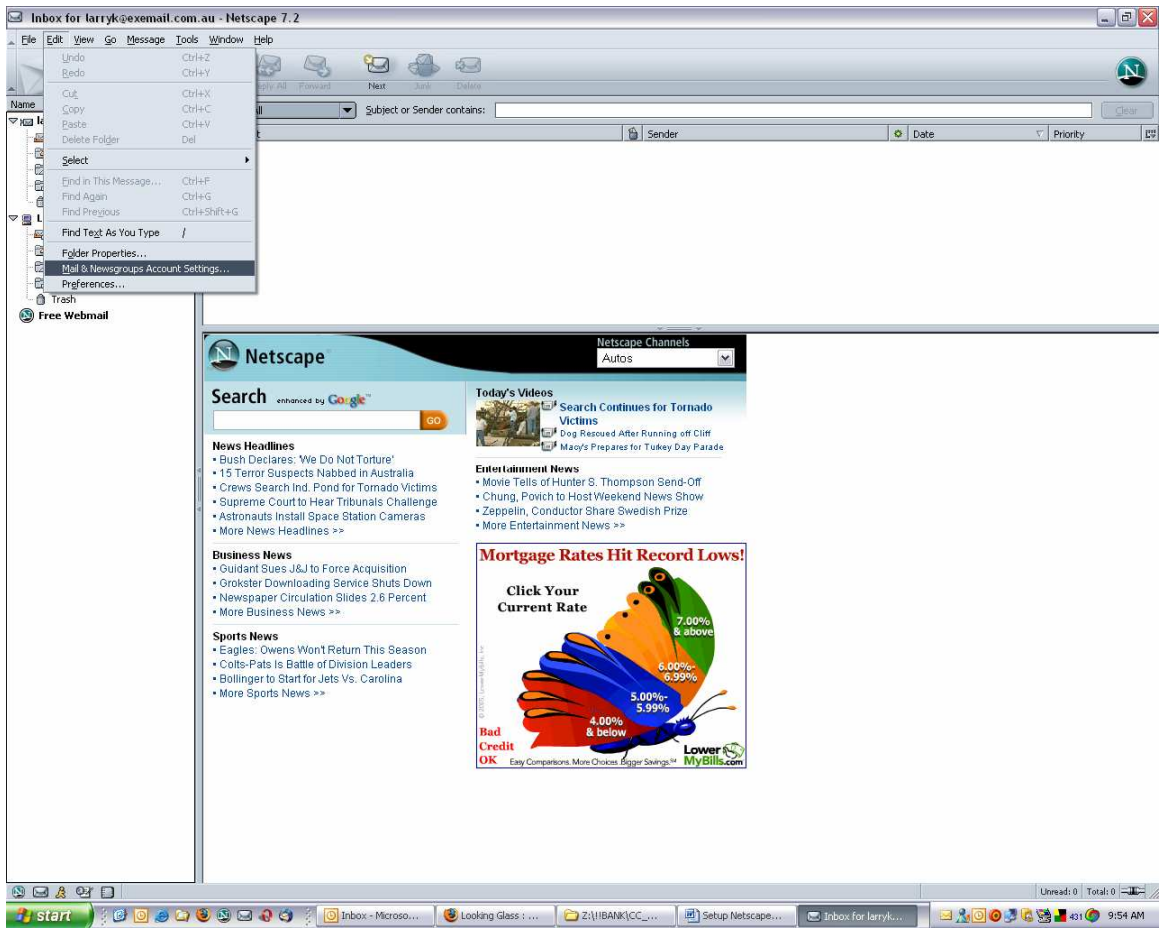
Inbox for larryk@exemail.com.au - Netscape 7.2

File Edit View Go Message Tools Window Help

Undo Ctrl+Z
Redo Ctrl+Y
Cut Ctrl+X
Copy Ctrl+C
Paste Ctrl+V
Delete Folder Del
Select
Find in This Message... Ctrl+F
Find Again Ctrl+G
Find Previous Ctrl+Shift+G
Find Text As You Type /
Folder Properties...
Mail & Newsgroups Account Settings...
Preferences...

Reply All Forward Next Junk Delete

Name
Subject or Sender contains: Clear
Sender Date Priority

Trash
Free Webmail

Netscape
Netscape Channels
Autos

Search enhanced by Google
GO

News Headlines
• Bush Declares: 'We Do Not Torture'
• 15 Terror Suspects Nabbed in Australia
• Crews Search Ind. Pond for Tornado Victims
• Supreme Court to Hear Tribunals Challenge
• Astronauts Install Space Station Cameras
• More News Headlines >>

Business News
• Guidant Sues J&J to Force Acquisition
• Grokster Downloading Service Shuts Down
• Newspaper Circulation Slides 2.6 Percent
• More Business News >>

Sports News
• Eagles: Owens Won't Return This Season
• Colts-Pats Is Battle of Division Leaders
• Bollinger to Start for Jets Vs. Carolina
• More Sports News >>

Today's Videos
Search Continues for Tornado Victims
Dog Rescued After Running off Cliff
Macy's Prepares for Turkey Day Parade

Entertainment News
• Movie Tells of Hunter S. Thompson Send-Off
• Chung, Povich to Host Weekend News Show
• Zeppelin, Conductor Share Swedish Prize
• More Entertainment News >>

Mortgage Rates Hit Record Lows!
Click Your Current Rate
7.00% & above
6.00%-6.99%
5.00%-5.99%
4.00% & below
Bad Credit OK
Easy Comparisons. More Choices. Bigger Savings.
LowerMyBills.com

Unread: 0 Total: 0

start
Inbox - Microso...
Looking Glass : ...
Z:\!!BANK\CC_...
Setup Netscape...
Inbox for larryk...
431
9:54 AM